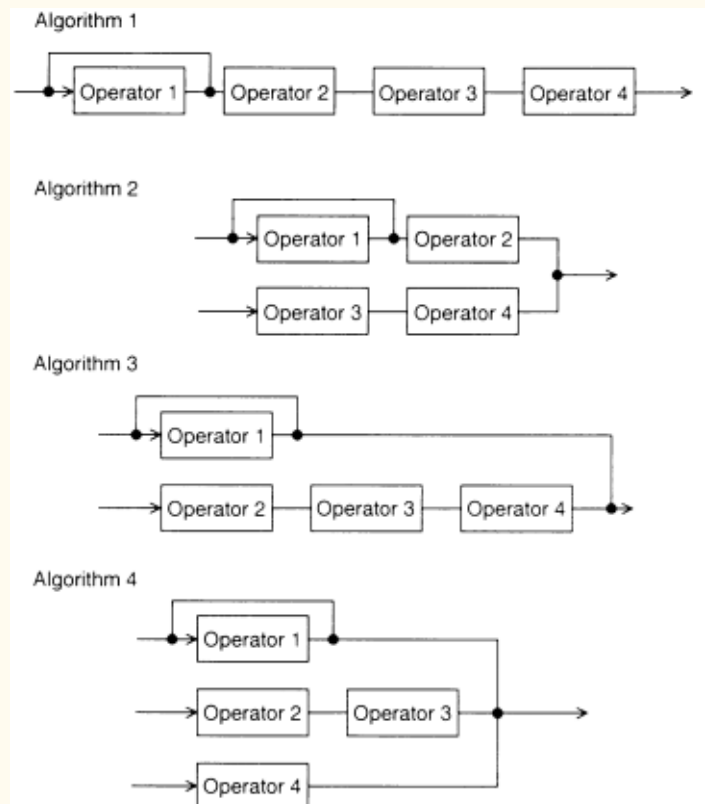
Algorithm 1

Operator 1
Operator 2
Operator 3
Operator 4

Algorithm 2

Operator 1
Operator 2
Operator 3
Operator 4

Algorithm 3

Operator 1
Operator 2
Operator 3
Operator 4

Algorithm 4

Operator 1
Operator 2
Operator 3
Operator 4